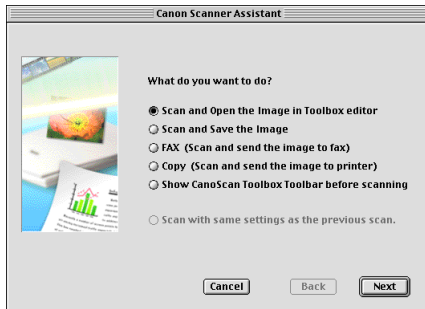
Canon Scanner Assistant

What do you want to do?

Scan and Open the Image in Toolbox editor
Scan and Save the Image
FAX (Scan and send the image to fax)
Copy (Scan and send the image to printer)
Show CanoScan Toolbox Toolbar before scanning

Scan with same settings as the previous scan.

Cancel
Back
Next